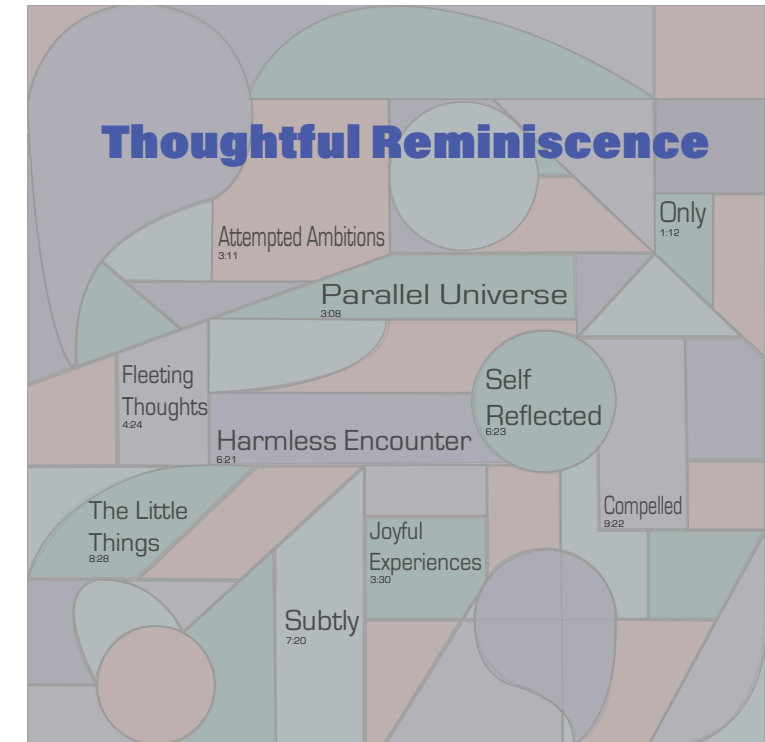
Thoughtful Reminiscence

Attempted Ambitions
3:11

Only
1:12

Parallel Universe
3:08

Fleeting Thoughts
4:24

Self Reflected
6:23

Harmless Encounter
6:21

The Little Things
8:28

Compelled
9:22

Joyful Experiences
3:30

Subtly
7:20